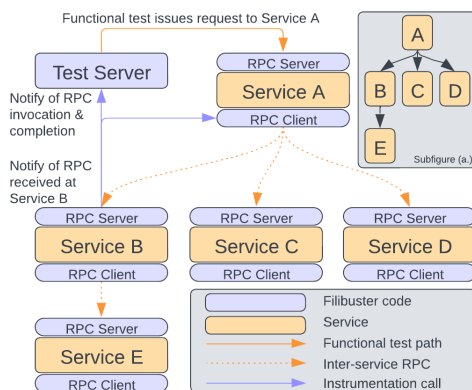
Functional test issues request to Service A

Test Server

RPC Server
Service A
RPC Client

Notify of RPC invocation & completion

Notify of RPC received at Service B

A
B
C
D
E
Subfigure (a.)

RPC Server
Service B
RPC Client

RPC Server
Service C
RPC Client

RPC Server
Service D
RPC Client

RPC Server
Service E
RPC Client

Filibuster code
Service
Functional test path
Inter-service RPC
Instrumentation call